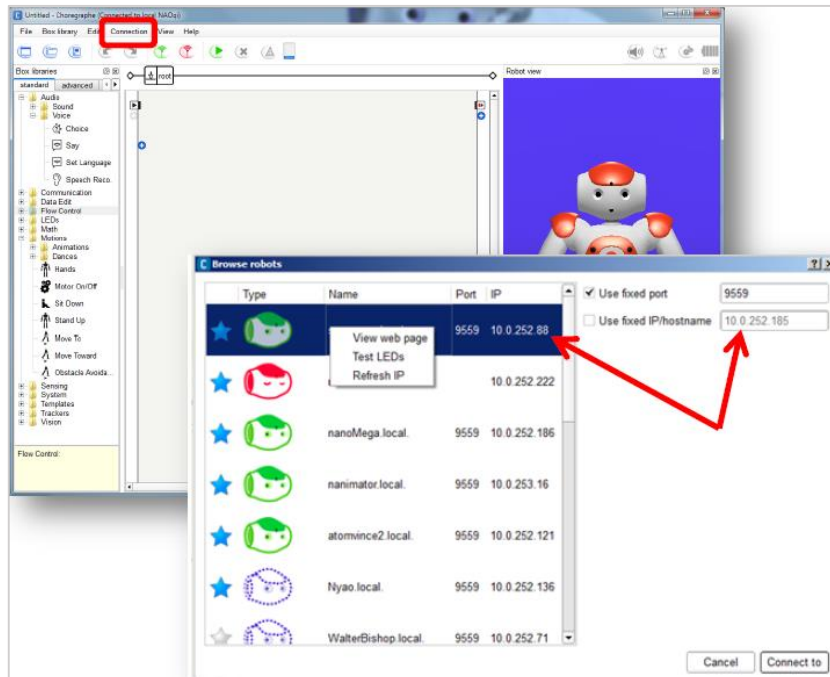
Untitled - Choregraphe (Connected to local NAOqi)

File Box library Edit Connection View Help

Box libraries

standard advanced

root

Robot view

Audio
Sound
Voice
Choice
Say
Set Language
Speech Reco.
Communication
Data Edit
Flow Control
LEDs
Math
Motions
Animations
Dances
Hands
Motor On/Off
Sit Down
Stand Up
Move To
Move Toward
Obstacle Avoida...
Sensing
System
Templates
Trackers
Vision

Flow Control:

Browse robots

| Type | Name | Port | IP |
|---|---|---|---|
| | | 9559 | 10.0.252.88 |
| | | | 10.0.252.222 |
| | nanoMega.local. | 9559 | 10.0.252.186 |
| | nanimator.local. | 9559 | 10.0.253.16 |
| | atomvince2.local. | 9559 | 10.0.252.121 |
| | Nyao.local. | 9559 | 10.0.252.136 |
| | WalterBishop.local. | 9559 | 10.0.252.71 |

View web page
Test LEDs
Refresh IP

Use fixed port 9559
Use fixed IP/hostname 10.0.252.185

Cancel
Connect to